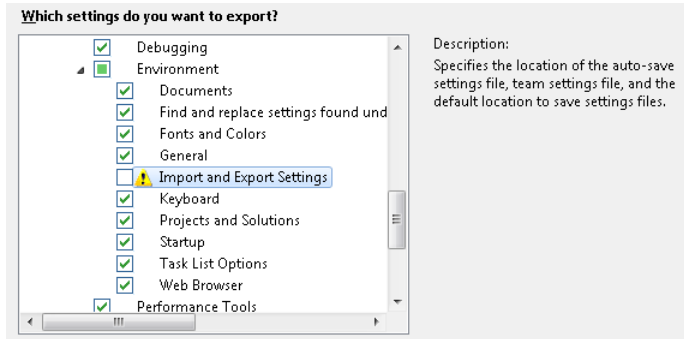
Which settings do you want to export?

Debugging
Environment
Documents
Find and replace settings found und
Fonts and Colors
General
Import and Export Settings
Keyboard
Projects and Solutions
Startup
Task List Options
Web Browser
Performance Tools

Description:
Specifies the location of the auto-save settings file, team settings file, and the default location to save settings files.